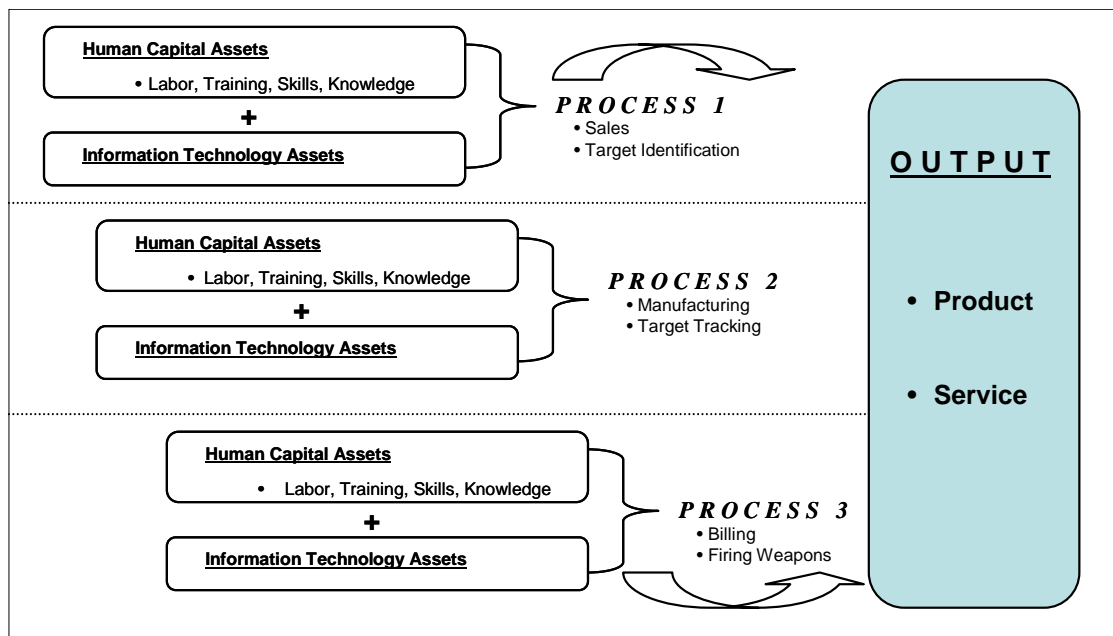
Human Capital Assets

• Labor, Training, Skills, Knowledge

+

Information Technology Assets

PROCESS 1
• Sales
• Target Identification

Human Capital Assets

• Labor, Training, Skills, Knowledge

+

Information Technology Assets

PROCESS 2
• Manufacturing
• Target Tracking

Human Capital Assets

• Labor, Training, Skills, Knowledge

+

Information Technology Assets

PROCESS 3
• Billing
• Firing Weapons

OUTPUT

• Product

• Service